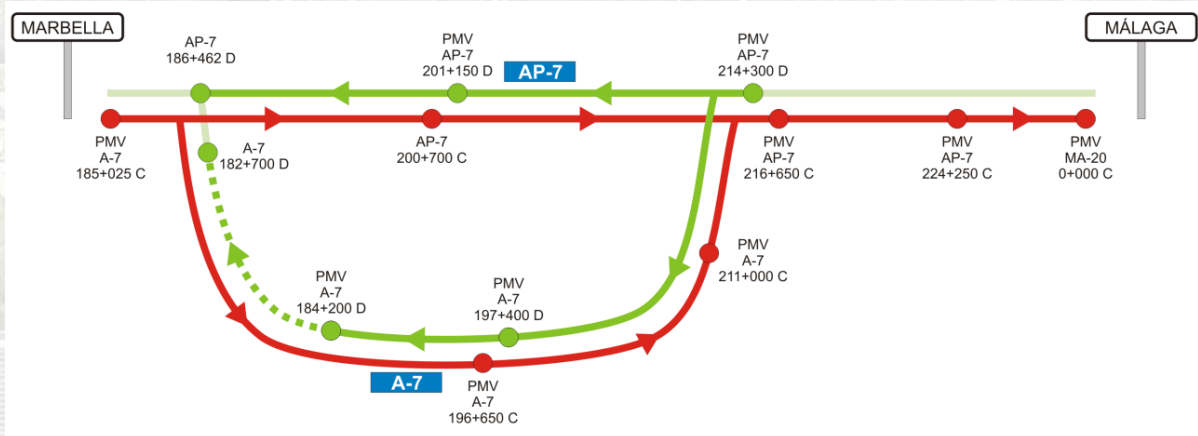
MARBELLA

MÁLAGA

AP-7
186+462 D

PMV
AP-7
201+150 D

AP-7

PMV
AP-7
214+300 D

PMV
A-7
185+025 C

A-7
182+700 D

AP-7
200+700 C

PMV
AP-7
216+650 C

PMV
AP-7
224+250 C

PMV
MA-20
0+000 C

PMV
A-7
211+000 C

PMV
A-7
184+200 D

PMV
A-7
197+400 D

A-7

PMV
A-7
196+650 C